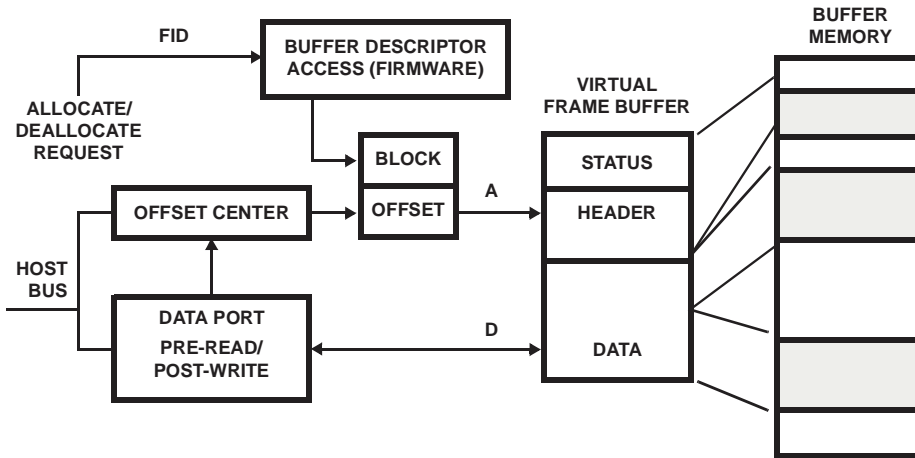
FID

BUFFER DESCRIPTOR ACCESS (FIRMWARE)

ALLOCATE/ DEALLOCATE REQUEST

BLOCK

OFFSET CENTER

OFFSET

A

HOST BUS

DATA PORT

PRE-READ/ POST-WRITE

D

VIRTUAL FRAME BUFFER

STATUS

HEADER

DATA

BUFFER MEMORY